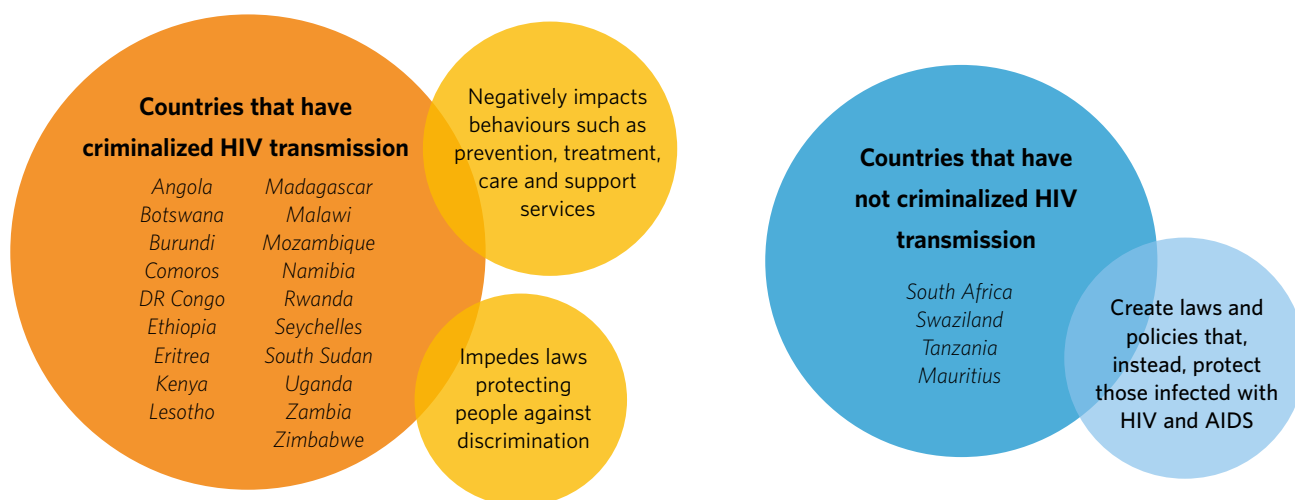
Countries that have criminalized HIV transmission

Angola
Botswana
Burundi
Comoros
DR Congo
Ethiopia
Eritrea
Kenya
Lesotho

Madagascar
Malawi
Mozambique
Namibia
Rwanda
Seychelles
South Sudan
Uganda
Zambia
Zimbabwe

Negatively impacts behaviours such as prevention, treatment, care and support services

Impedes laws protecting people against discrimination

Countries that have not criminalized HIV transmission

South Africa
Swaziland
Tanzania
Mauritius

Create laws and policies that, instead, protect those infected with HIV and AIDS